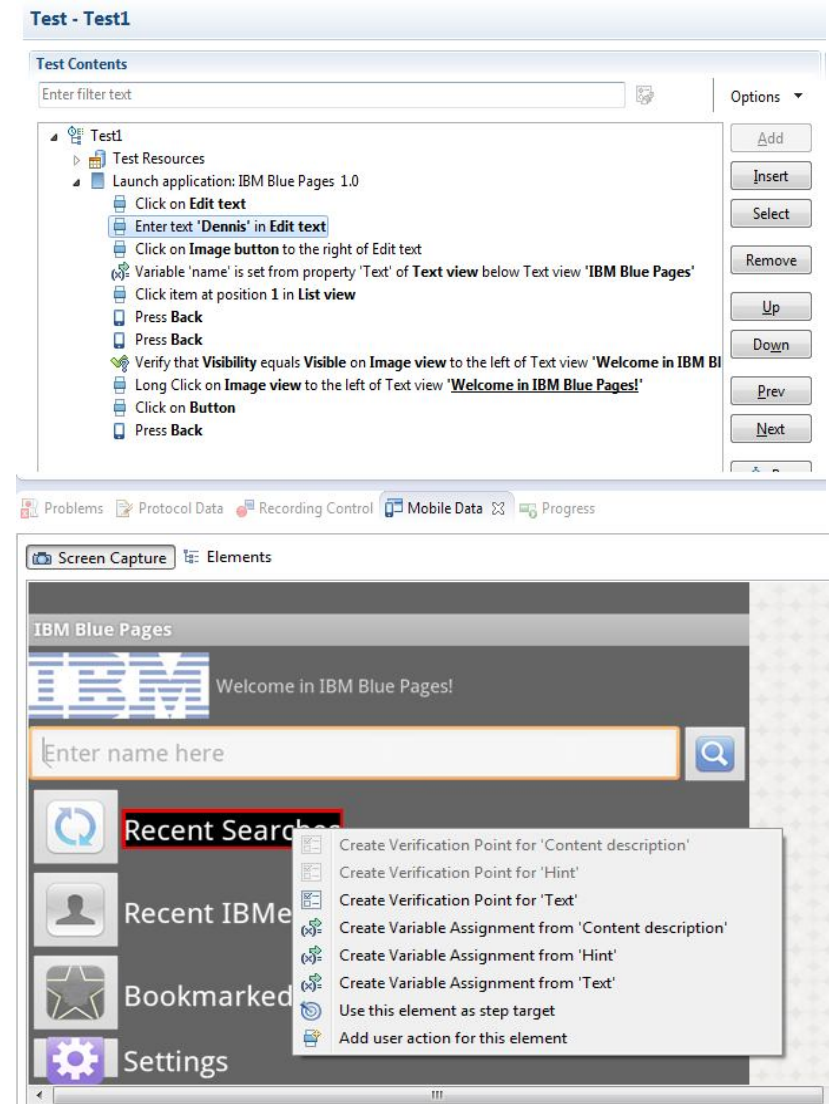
Test - Test1

Test Contents

Enter filter text

Options ▼

Test1
Test Resources
Launch application: IBM Blue Pages 1.0
Click on **Edit text**
Enter text **'Dennis'** in **Edit text**
Click on **Image button** to the right of Edit text
Variable 'name' is set from property 'Text' of **Text view** below Text view **'IBM Blue Pages'**
Click item at position **1** in **List view**
Press **Back**
Press **Back**
Verify that **Visibility** equals **Visible** on **Image view** to the left of Text view **'Welcome in IBM Bl**
Long Click on **Image view** to the left of Text view **'Welcome in IBM Blue Pages!'**
Click on **Button**
Press **Back**

Add
Insert
Select
Remove
Up
Down
Prev
Next

Problems Protocol Data Recording Control Mobile Data Progress

Screen Capture Elements

IBM Blue Pages

IBM

Welcome in IBM Blue Pages!

Enter name here

Recent Searches

Recent IBMe

Bookmarked

Settings

Create Verification Point for 'Content description'
Create Verification Point for 'Hint'
Create Verification Point for 'Text'
Create Variable Assignment from 'Content description'
Create Variable Assignment from 'Hint'
Create Variable Assignment from 'Text'
Use this element as step target
Add user action for this element